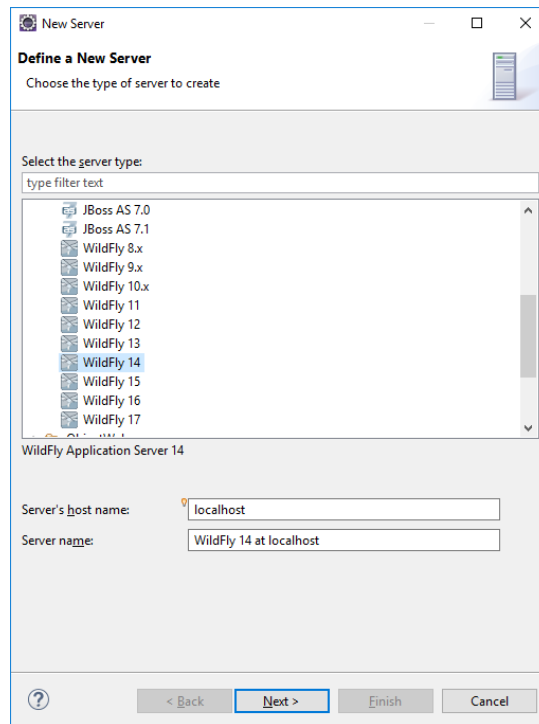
New Server

Define a New Server
Choose the type of server to create

Select the server type:
type filter text

JBoss AS 7.0
JBoss AS 7.1
WildFly 8.x
WildFly 9.x
WildFly 10.x
WildFly 11
WildFly 12
WildFly 13
WildFly 14
WildFly 15
WildFly 16
WildFly 17
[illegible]

WildFly Application Server 14

Server's host name: localhost
Server name: WildFly 14 at localhost

?
< Back
Next >
Finish
Cancel